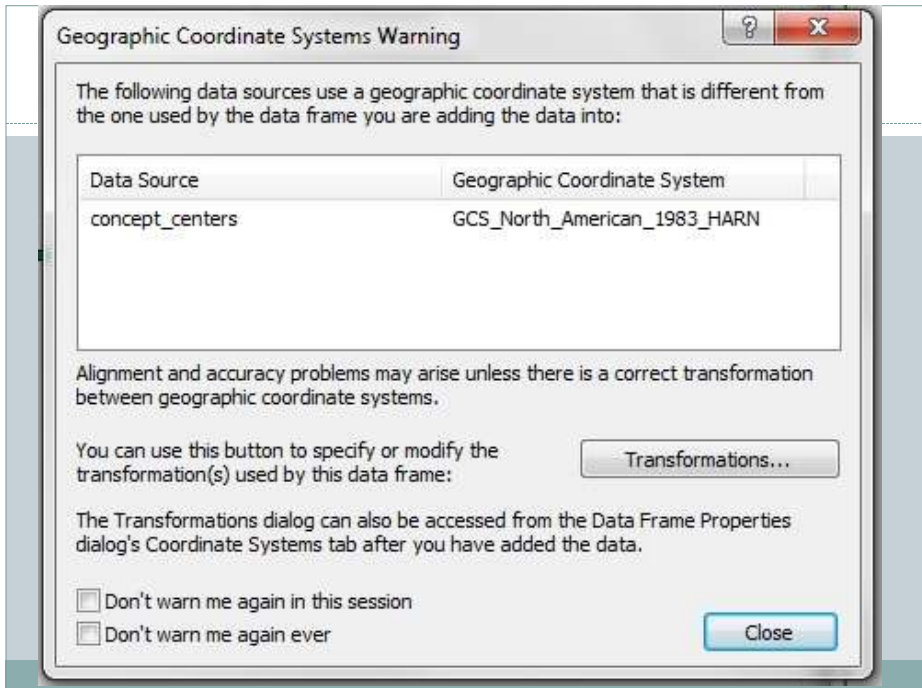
Geographic Coordinate Systems Warning

? X

The following data sources use a geographic coordinate system that is different from the one used by the data frame you are adding the data into:

| Data Source | Geographic Coordinate System |
|---|---|
| concept_centers | GCS_North_American_1983_HARN |

Alignment and accuracy problems may arise unless there is a correct transformation between geographic coordinate systems.

You can use this button to specify or modify the transformation(s) used by this data frame:

Transformations...

The Transformations dialog can also be accessed from the Data Frame Properties dialog's Coordinate Systems tab after you have added the data.

Don't warn me again in this session

Don't warn me again ever

Close